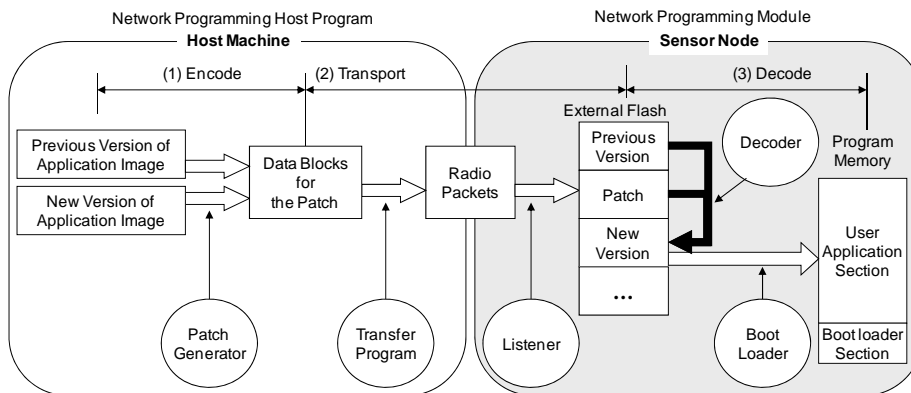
Network Programming Host Program

Host Machine

Network Programming Module

Sensor Node

(1) Encode

(2) Transport

(3) Decode

Previous Version of Application Image

New Version of Application Image

Data Blocks for the Patch

Radio Packets

External Flash

Previous Version

Patch

New Version

...

Decoder

Program Memory

User Application Section

Boot loader Section

Patch Generator

Transfer Program

Listener

Boot Loader